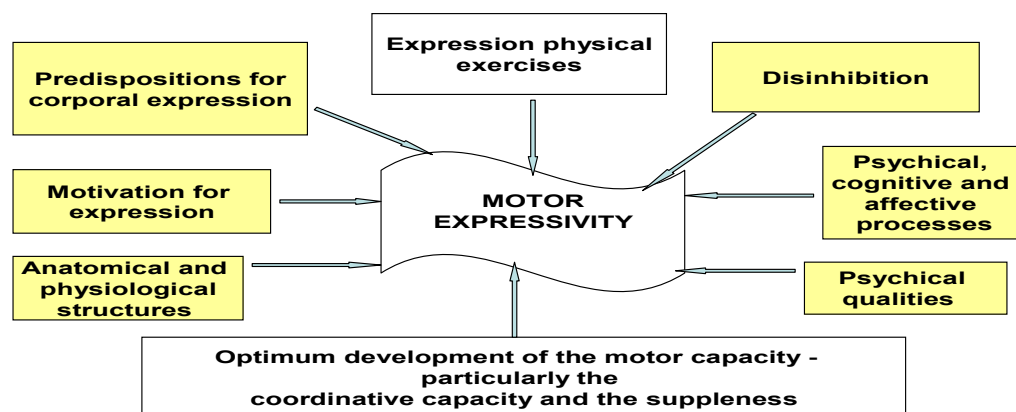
Predispositions for corporal expression

Expression physical exercises

Disinhibition

Motivation for expression

MOTOR EXPRESSIVITY

Psychical, cognitive and affective processes

Anatomical and physiological structures

Psychical qualities

Optimum development of the motor capacity - particularly the coordinative capacity and the suppleness